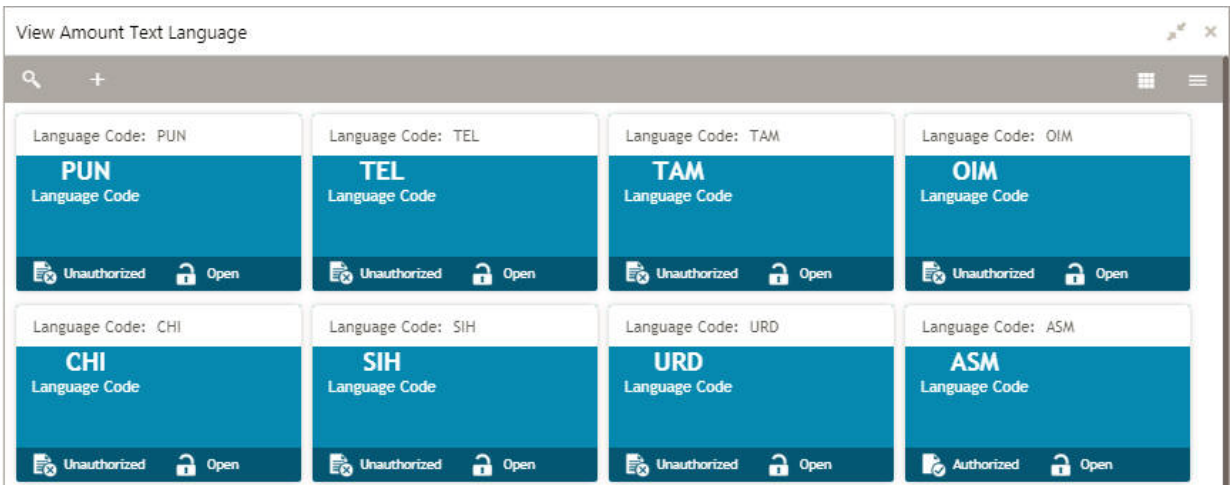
View Amount Text Language

Language Code: PUN
PUN
Language Code
Unauthorized Open

Language Code: TEL
TEL
Language Code
Unauthorized Open

Language Code: TAM
TAM
Language Code
Unauthorized Open

Language Code: OIM
OIM
Language Code
Unauthorized Open

Language Code: CHI
CHI
Language Code
Unauthorized Open

Language Code: SIH
SIH
Language Code
Unauthorized Open

Language Code: URD
URD
Language Code
Unauthorized Open

Language Code: ASM
ASM
Language Code
Authorized Open